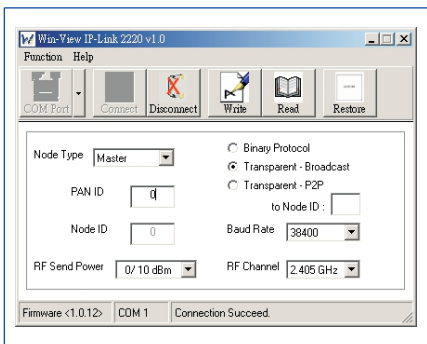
Win-View IP-Link 2220 v1.0

Function Help

COM Port
Connect
Disconnect
Write
Read
Restore

Node Type Master

PAN ID 0

Node ID 0

RF Send Power 0/ 10 dBm

Binary Protocol
Transparent - Broadcast
Transparent - P2P
to Node ID :

Baud Rate 38400

RF Channel 2.405 GHz

Firmware <1.0.12>
COM 1
Connection Succeed.